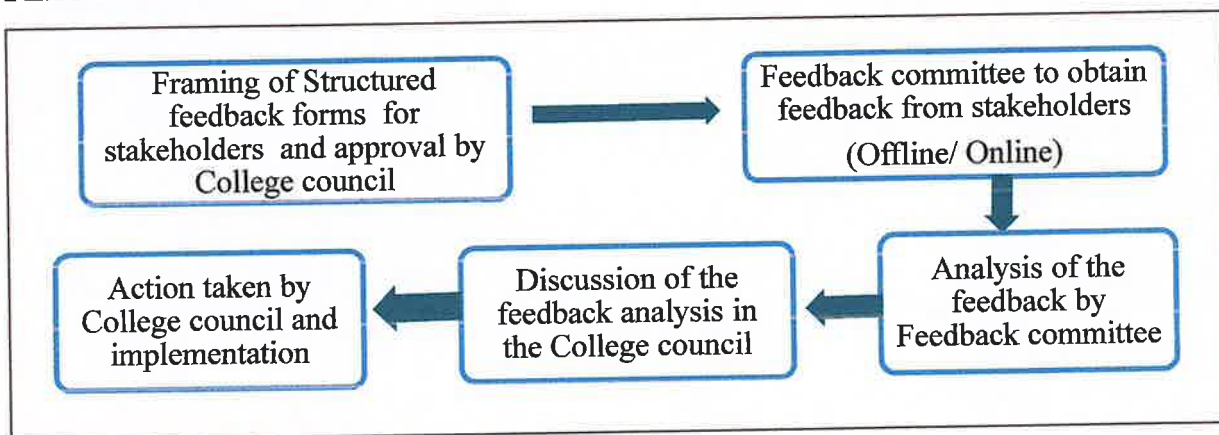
Framing of Structured feedback forms for stakeholders and approval by College council

Feedback committee to obtain feedback from stakeholders (Offline/ Online)

Analysis of the feedback by Feedback committee

Discussion of the feedback analysis in the College council

Action taken by College council and implementation